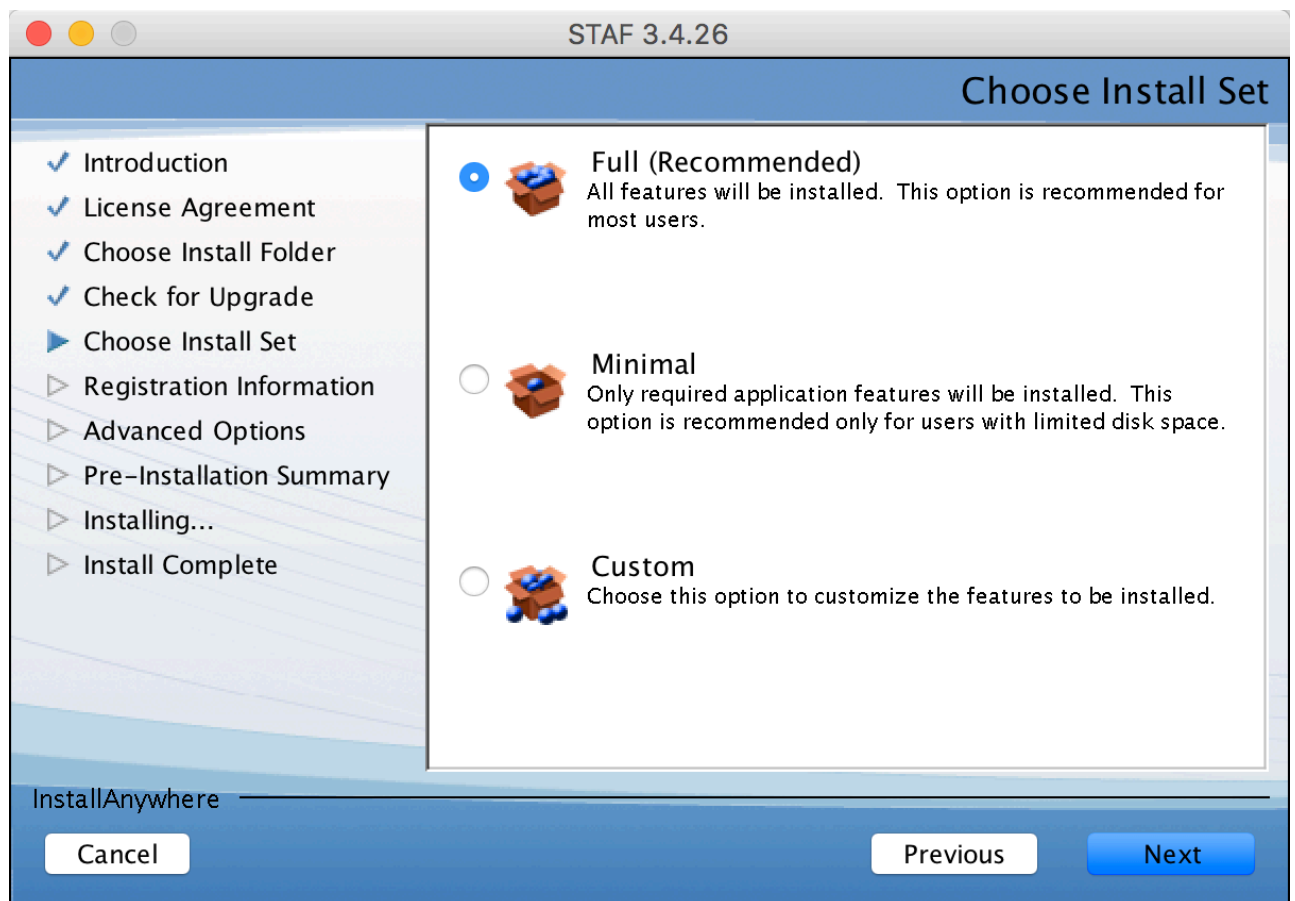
STAF 3.4.26

Choose Install Set

Introduction
License Agreement
Choose Install Folder
Check for Upgrade
Choose Install Set
Registration Information
Advanced Options
Pre-Installation Summary
Installing...
Install Complete

Full (Recommended)
All features will be installed. This option is recommended for most users.

Minimal
Only required application features will be installed. This option is recommended only for users with limited disk space.

Custom
Choose this option to customize the features to be installed.

InstallAnywhere

Cancel

Previous

Next